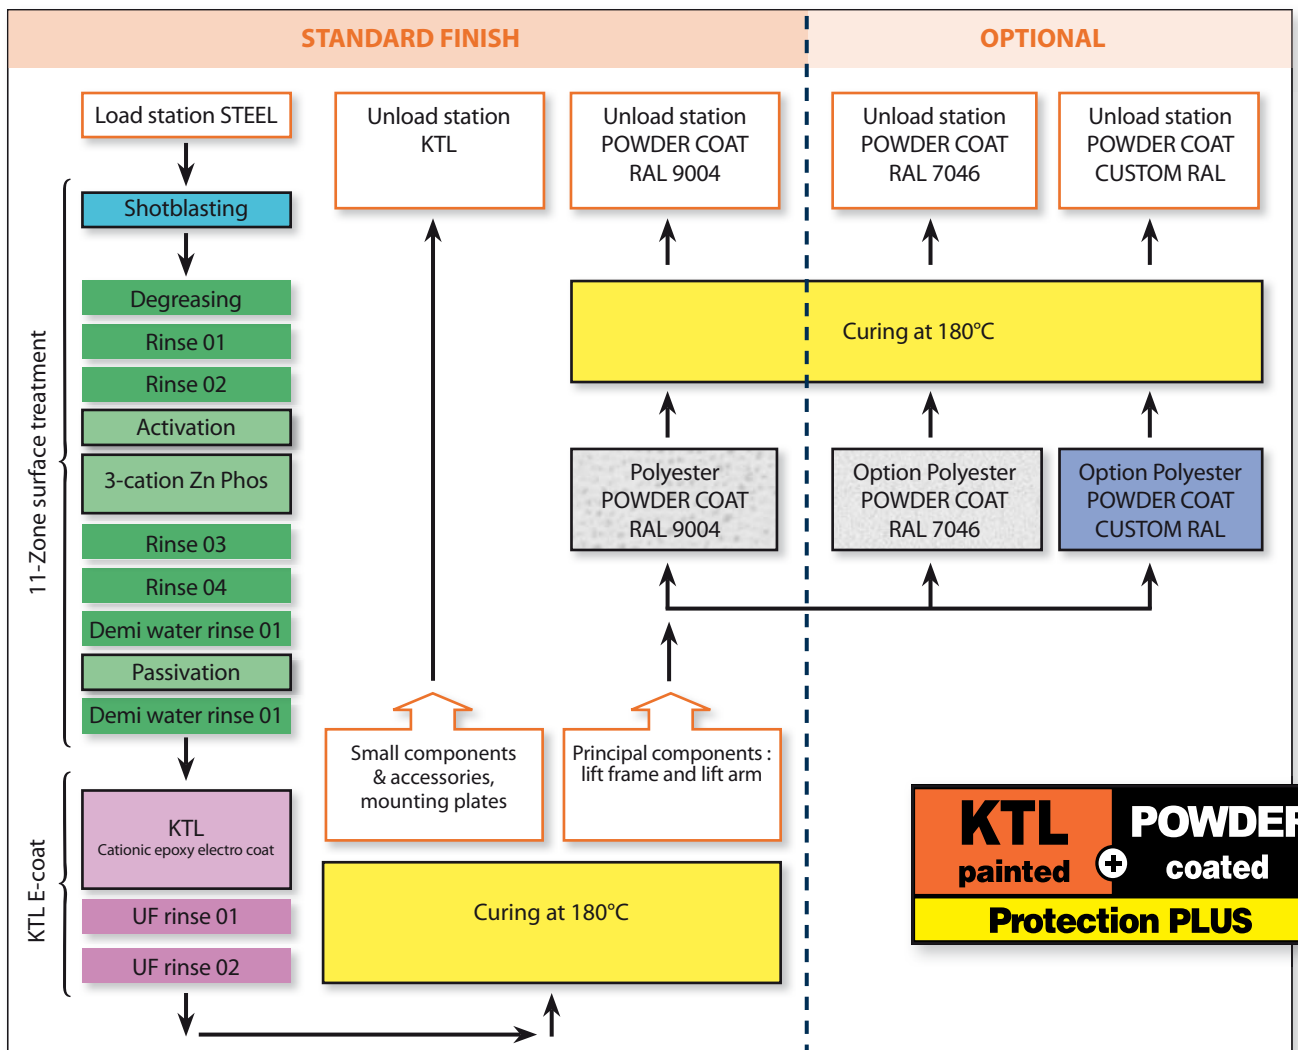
STANDARD FINISH

OPTIONAL

Load station STEEL

Unload station KTL

Unload station POWDER COAT RAL 9004

Unload station POWDER COAT RAL 7046

Unload station POWDER COAT CUSTOM RAL

11-Zone surface treatment

Shotblasting

Degreasing

Rinse 01

Rinse 02

Activation

3-cation Zn Phos

Rinse 03

Rinse 04

Demi water rinse 01

Passivation

Demi water rinse 01

Curing at 180°C

Polyester POWDER COAT RAL 9004

Option Polyester POWDER COAT RAL 7046

Option Polyester POWDER COAT CUSTOM RAL

Small components & accessories, mounting plates

Principal components : lift frame and lift arm

KTL E-coat

KTL
Cationic epoxy electro coat

UF rinse 01

UF rinse 02

Curing at 180°C

KTL painted

POWDE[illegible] coated

Protection PLUS